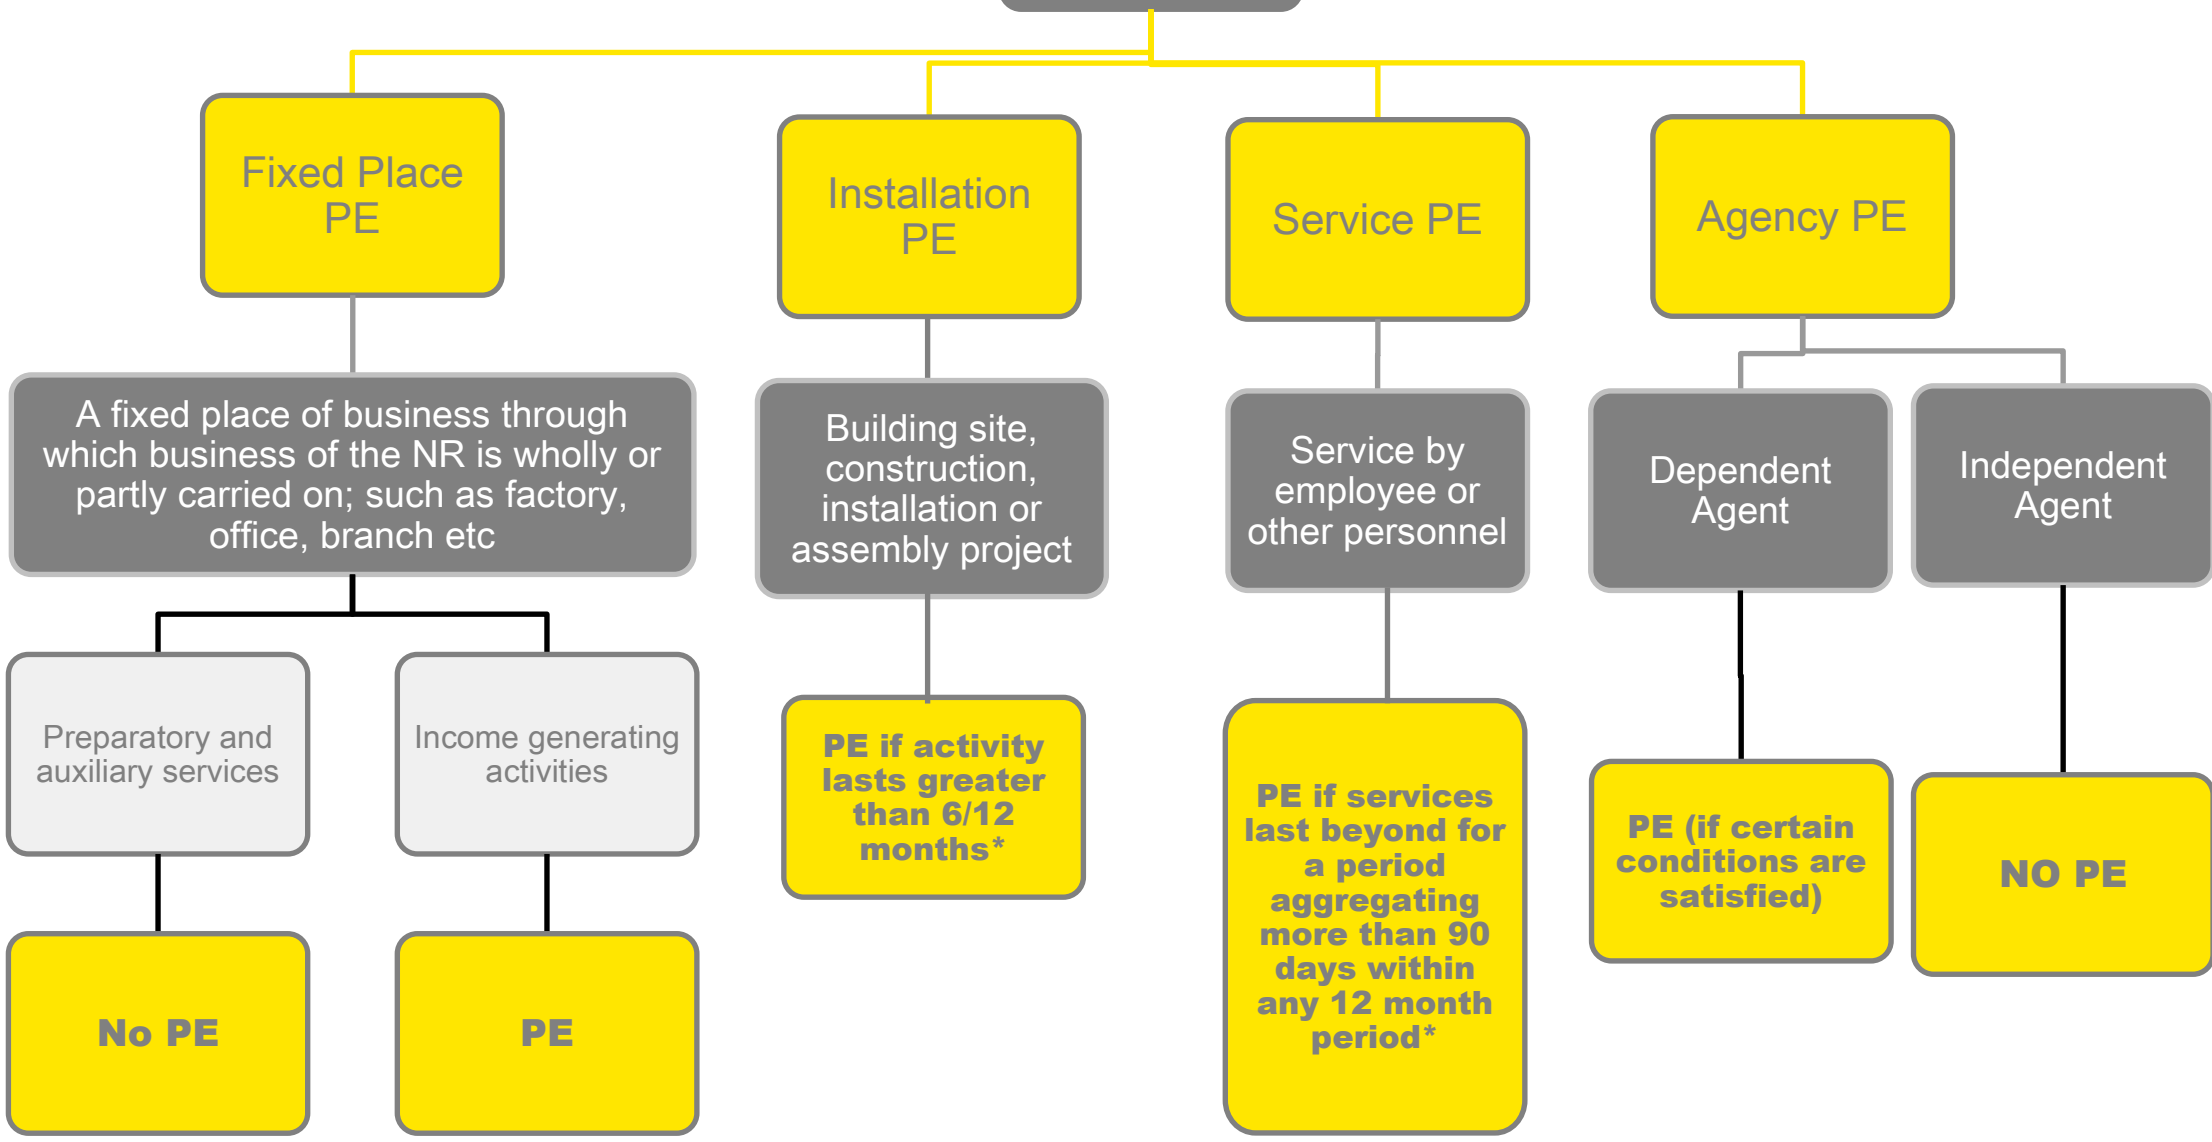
Fixed Place PE

A fixed place of business through which business of the NR is wholly or partly carried on; such as factory, office, branch etc

Preparatory and auxiliary services

No PE

Income generating activities

PE

Installation PE

Building site, construction, installation or assembly project

PE if activity lasts greater than 6/12 months*

Service PE

Service by employee or other personnel

PE if services last beyond for a period aggregating more than 90 days within any 12 month period*

Agency PE

Dependent Agent

PE (if certain conditions are satisfied)

Independent Agent

NO PE